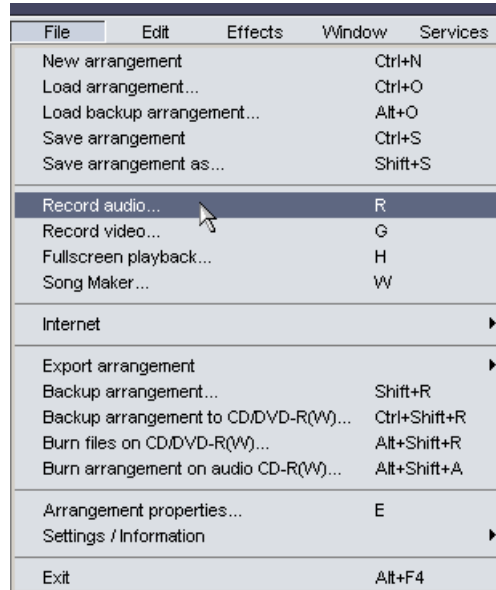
File Edit Effects Window Services

New arrangement Ctrl+N
Load arrangement... Ctrl+O
Load backup arrangement... Alt+O
Save arrangement Ctrl+S
Save arrangement as... Shift+S

Record audio... R
Record video... G
Fullscreen playback... H
Song Maker... W

Internet

Export arrangement
Backup arrangement... Shift+R
Backup arrangement to CD/DVD-R(W)... Ctrl+Shift+R
Burn files on CD/DVD-R(W)... Alt+Shift+R
Burn arrangement on audio CD-R(W)... Alt+Shift+A

Arrangement properties... E
Settings / Information

Exit Alt+F4